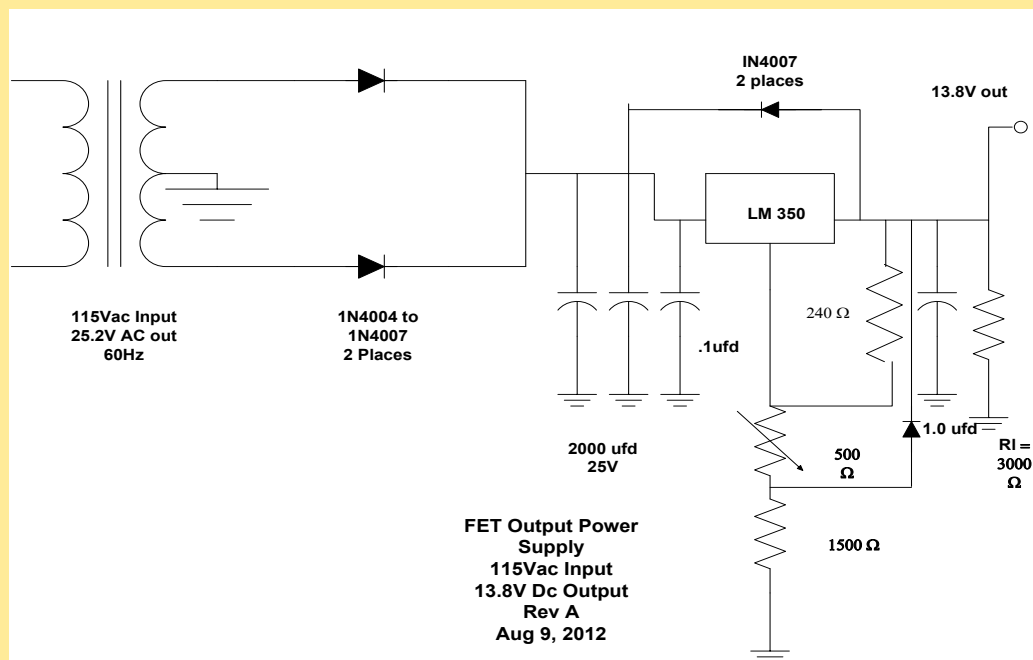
IN4007
2 places

13.8V out

LM 350

115Vac Input
25.2V AC out
60Hz

1N4004 to
1N4007
2 Places

240 Ω

.1ufd

1.0 ufd

Rl =
3000
Ω

2000 ufd
25V

500
Ω

1500 Ω

FET Output Power
Supply
115Vac Input
13.8V Dc Output
Rev A
Aug 9, 2012